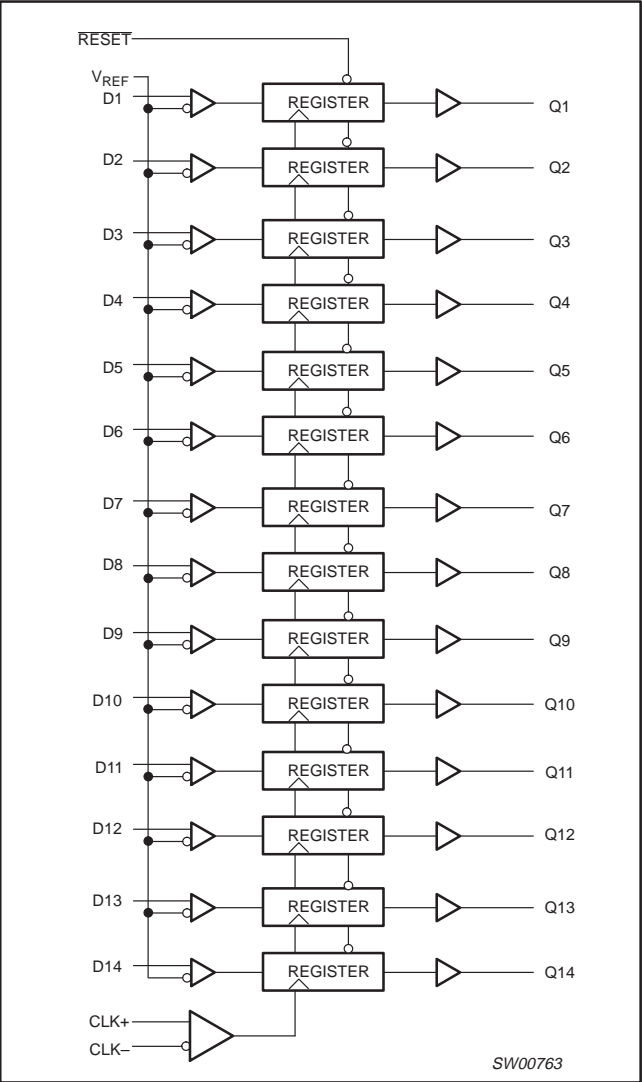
$\overline{RESET}$

$V_{REF}$

D1
REGISTER
Q1

D2
REGISTER
Q2

D3
REGISTER
Q3

D4
REGISTER
Q4

D5
REGISTER
Q5

D6
REGISTER
Q6

D7
REGISTER
Q7

D8
REGISTER
Q8

D9
REGISTER
Q9

D10
REGISTER
Q10

D11
REGISTER
Q11

D12
REGISTER
Q12

D13
REGISTER
Q13

D14
REGISTER
Q14

CLK+
CLK–

SW00763